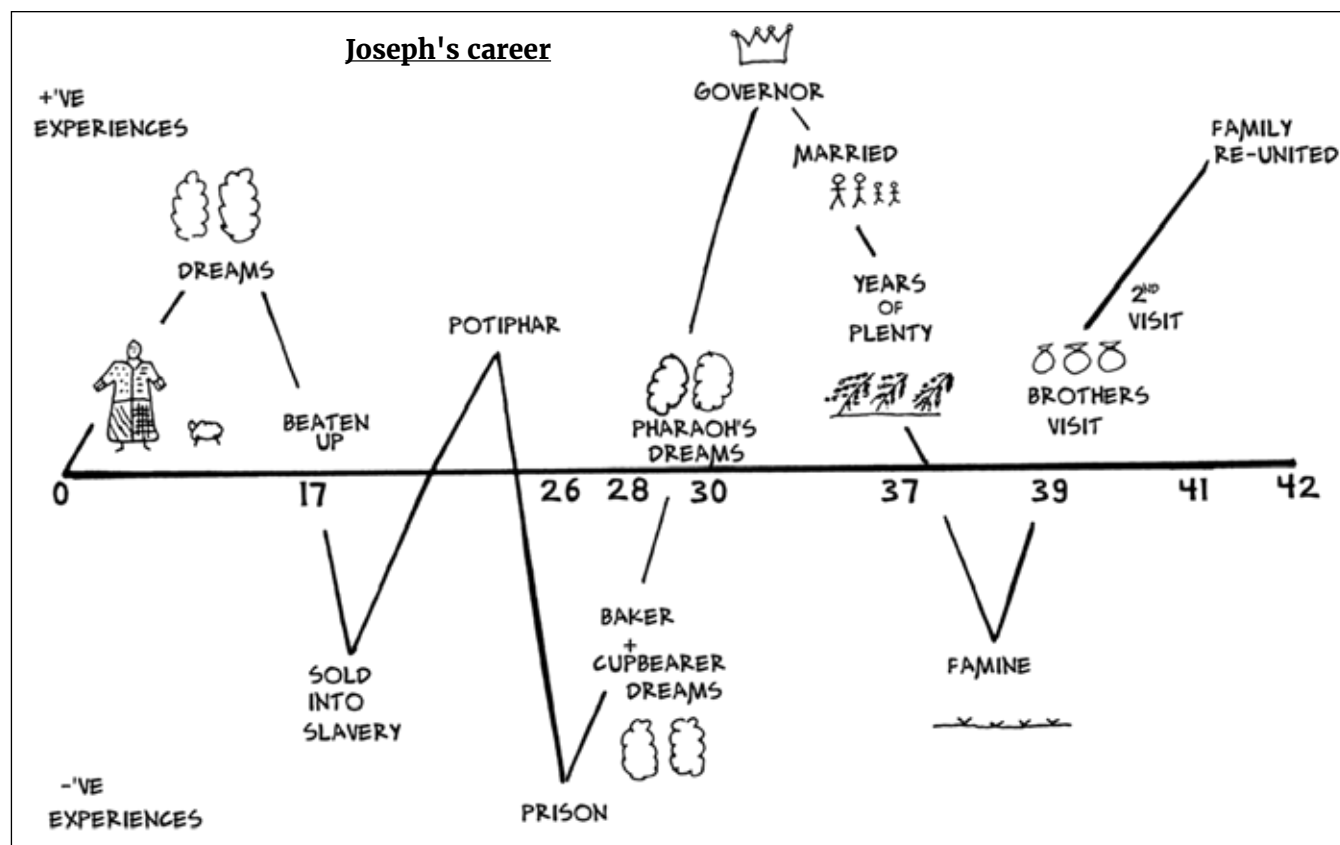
Joseph's career

+'VE EXPERIENCES

DREAMS

BEATEN UP

POTIPHAR

GOVERNOR

MARRIED

YEARS OF PLENTY

PHARAOH'S DREAMS

FAMILY RE-UNITED

$2^{ND}$ VISIT

BROTHERS VISIT

0 17 26 28 30 37 39 41 42

SOLD INTO SLAVERY

PRISON

BAKER + CUPBEARER DREAMS

FAMINE

-'VE EXPERIENCES